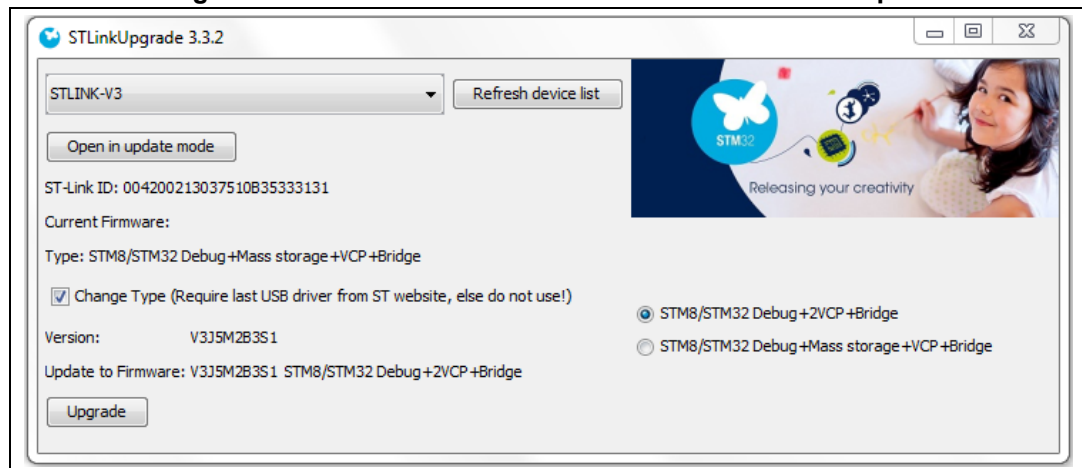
STLinkUpgrade 3.3.2

STLINK-V3

Refresh device list

Open in update mode

ST-Link ID: 004200213037510B35333131

Current Firmware:

Type: STM8/STM32 Debug+Mass storage+VCP+Bridge

Change Type (Require last USB driver from ST website, else do not use!)

Version: V3J5M2B3S1

Update to Firmware: V3J5M2B3S1 STM8/STM32 Debug+2VCP+Bridge

Upgrade

STM32

Releasing your creativity

STM8/STM32 Debug+2VCP+Bridge

STM8/STM32 Debug+Mass storage+VCP+Bridge